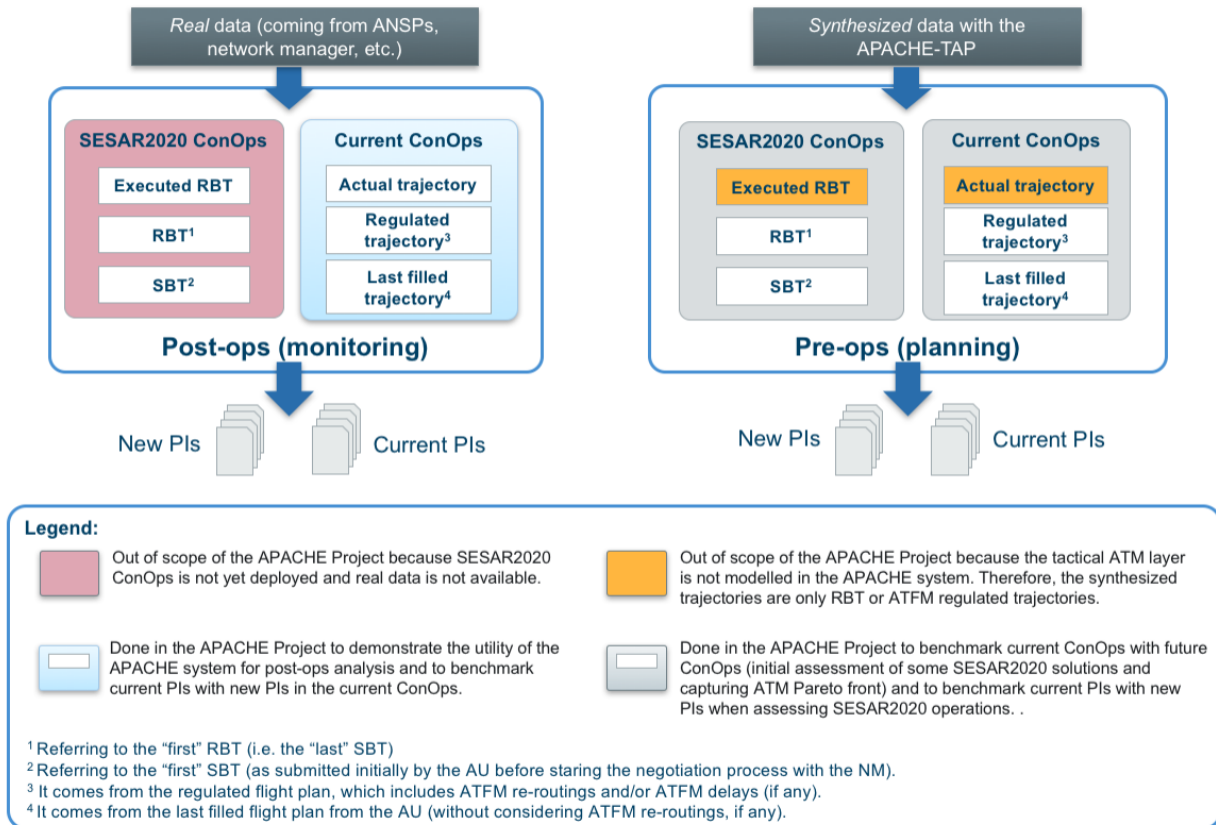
*Real* data (coming from ANSPs, network manager, etc.)

SESAR2020 ConOps

Executed RBT

RBT$^1$

SBT$^2$

Current ConOps

Actual trajectory

Regulated trajectory$^3$

Last filled trajectory$^4$

Post-ops (monitoring)

New PIs

Current PIs

*Synthesized* data with the APACHE-TAP

SESAR2020 ConOps

Executed RBT

RBT$^1$

SBT$^2$

Current ConOps

Actual trajectory

Regulated trajectory$^3$

Last filled trajectory$^4$

Pre-ops (planning)

New PIs

Current PIs

Legend:

Out of scope of the APACHE Project because SESAR2020 ConOps is not yet deployed and real data is not available.

Out of scope of the APACHE Project because the tactical ATM layer is not modelled in the APACHE system. Therefore, the synthesized trajectories are only RBT or ATFM regulated trajectories.

Done in the APACHE Project to demonstrate the utility of the APACHE system for post-ops analysis and to benchmark current PIs with new PIs in the current ConOps.

Done in the APACHE Project to benchmark current ConOps with future ConOps (initial assessment of some SESAR2020 solutions and capturing ATM Pareto front) and to benchmark current PIs with new PIs when assessing SESAR2020 operations. .

$^1$ Referring to the “first” RBT (i.e. the “last” SBT)
$^2$ Referring to the “first” SBT (as submitted initially by the AU before staring the negotiation process with the NM).
$^3$ It comes from the regulated flight plan, which includes ATFM re-routings and/or ATFM delays (if any).
$^4$ It comes from the last filled flight plan from the AU (without considering ATFM re-routings, if any).